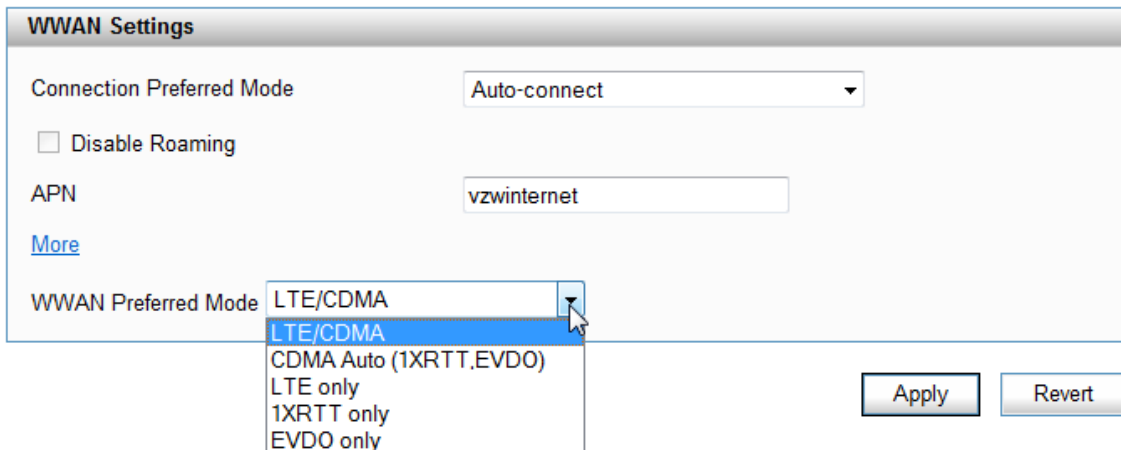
WWAN Settings

Connection Preferred Mode
Auto-connect

Disable Roaming

APN
vzwinternet

More

WWAN Preferred Mode
LTE/CDMA

LTE/CDMA
CDMA Auto (1XRTT,EVDO)
LTE only
1XRTT only
EVDO only

Apply
Revert